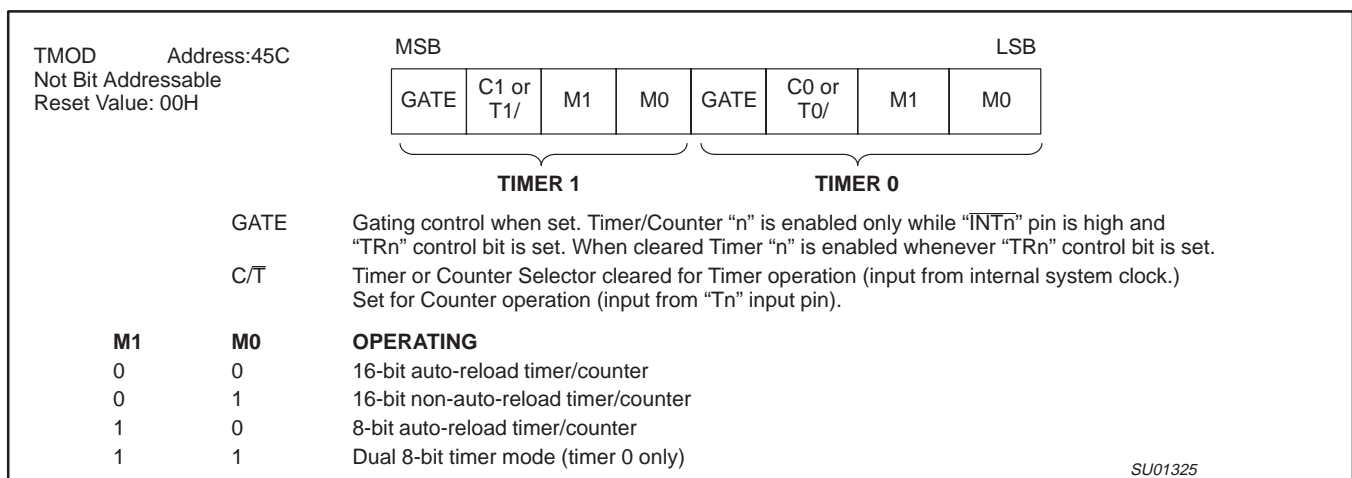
TMOD Address:45C
Not Bit Addressable
Reset Value: 00H

MSB LSB

| GATE | C1 or T1/ | M1 | M0 | GATE | C0 or T0/ | M1 | M0 |
|---|---|---|---|---|---|---|---|

TIMER 1 TIMER 0

GATE Gating control when set. Timer/Counter “n” is enabled only while “$\overline{\text{INTn}}$” pin is high and “TRn” control bit is set. When cleared Timer “n” is enabled whenever “TRn” control bit is set.

C/$\overline{\text{T}}$ Timer or Counter Selector cleared for Timer operation (input from internal system clock.) Set for Counter operation (input from “Tn” input pin).

| M1 | M0 | OPERATING |
|---|---|---|
| 0 | 0 | 16-bit auto-reload timer/counter |
| 0 | 1 | 16-bit non-auto-reload timer/counter |
| 1 | 0 | 8-bit auto-reload timer/counter |
| 1 | 1 | Dual 8-bit timer mode (timer 0 only) |

SU01325